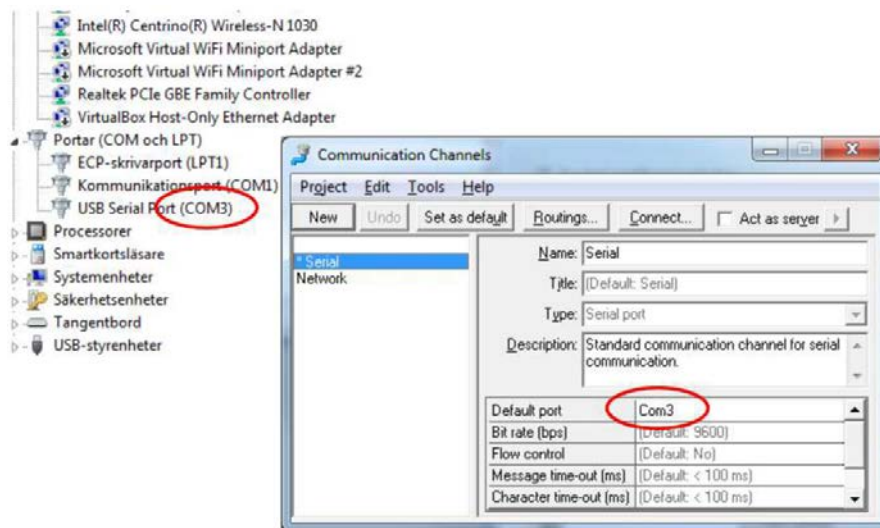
Intel(R) Centrino(R) Wireless-N 1030
Microsoft Virtual WiFi Miniport Adapter
Microsoft Virtual WiFi Miniport Adapter #2
Realtek PCIe GBE Family Controller
VirtualBox Host-Only Ethernet Adapter
Portar (COM och LPT)
ECP-skrivarport (LPT1)
Kommunikationsport (COM1)
USB Serial Port (COM3)
Processorer
Smartkortsläsare
Systemenheter
Säkerhetsenheter
Tangentbord
USB-styrenheter

Communication Channels

Project Edit Tools Help

New Undo Set as default Routings... Connect... Act as server

* Serial
Network

Name: Serial
Title: (Default: Serial)
Type: Serial port
Description: Standard communication channel for serial communication.

| Default port | Com3 |
|---|---|
| Bit rate (bps) | (Default: 9600) |
| Flow control | (Default: No) |
| Message time-out (ms) | (Default: < 100 ms) |
| Character time-out (ms) | (Default: < 100 ms) |